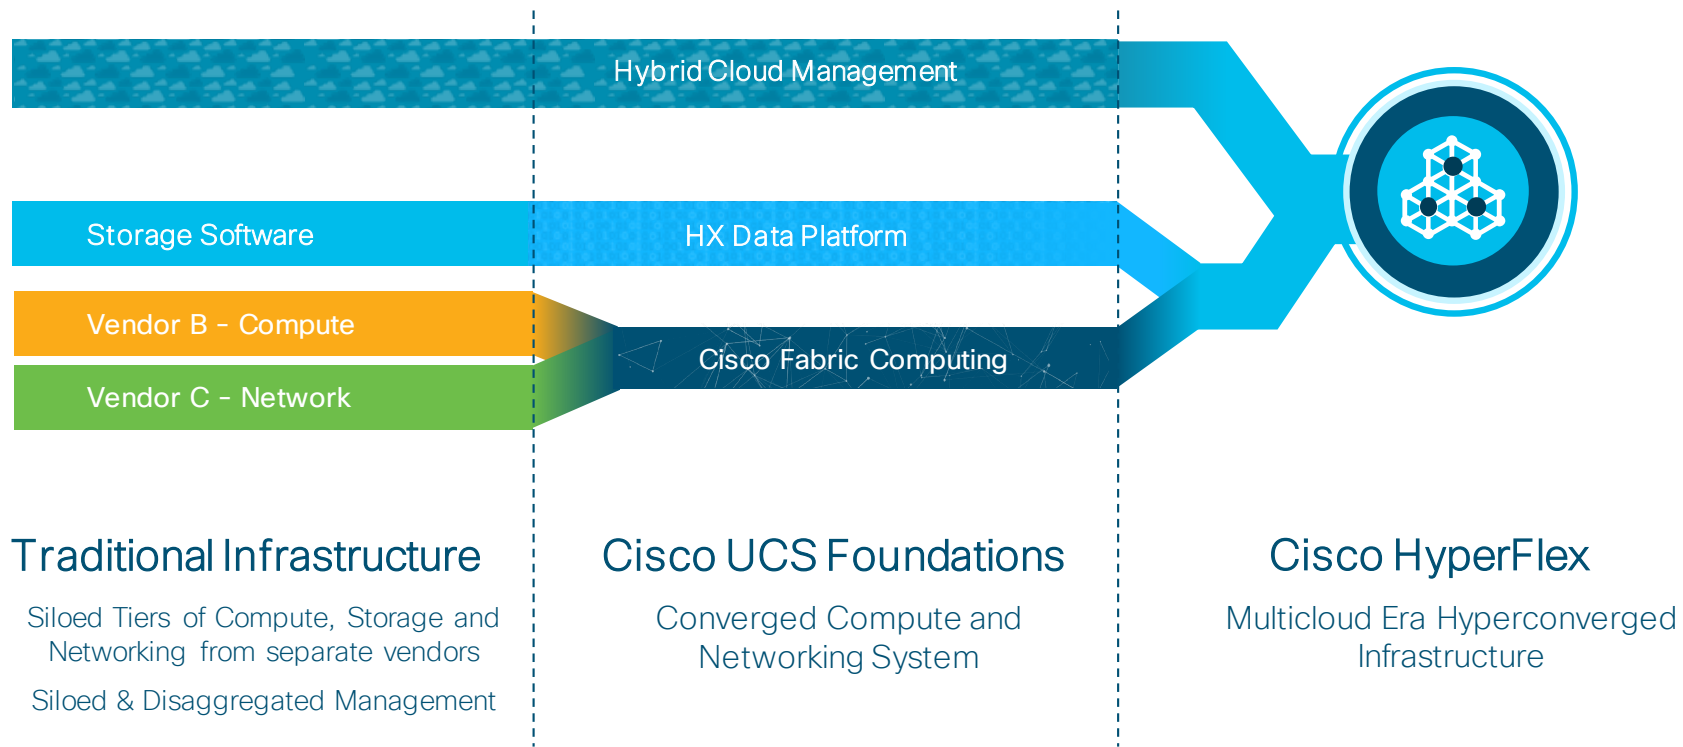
Hybrid Cloud Management

Storage Software

HX Data Platform

Vendor B – Compute

Vendor C – Network

Cisco Fabric Computing

Traditional Infrastructure

Siloed Tiers of Compute, Storage and Networking from separate vendors

Siloed & Disaggregated Management

Cisco UCS Foundations

Converged Compute and Networking System

Cisco HyperFlex

Multicloud Era Hyperconverged Infrastructure